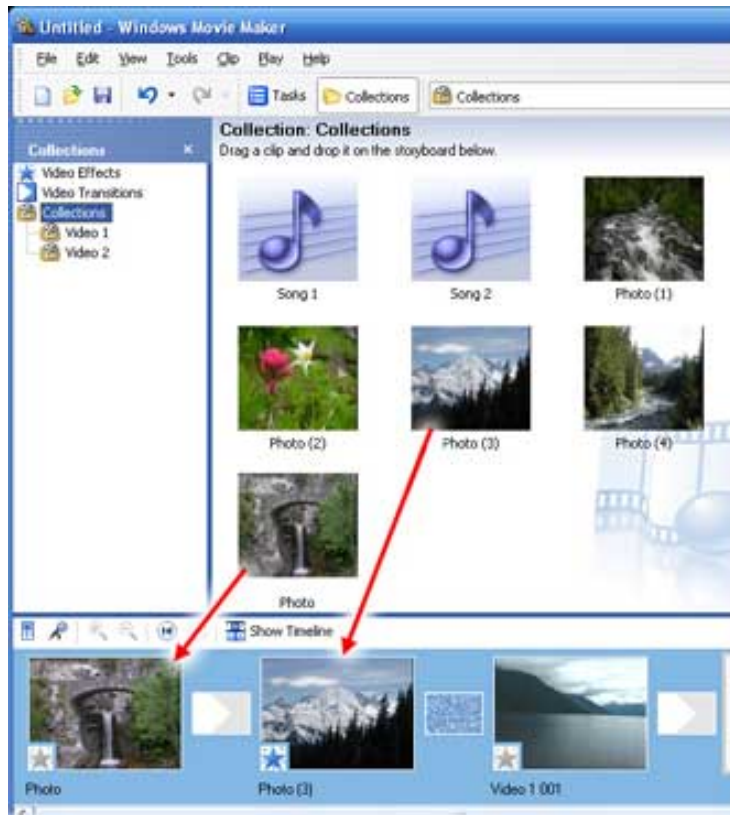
Untitled - Windows Movie Maker

File Edit View Tools Clip Play Help

Tasks Collections Collections

Collections ×
Video Effects
Video Transitions
Collections
Video 1
Video 2

Collection: Collections
Drag a clip and drop it on the storyboard below.

Song 1
Song 2
Photo (1)
Photo (2)
Photo (3)
Photo (4)
Photo

Show Timeline

Photo
Photo (3)
Video 1 001